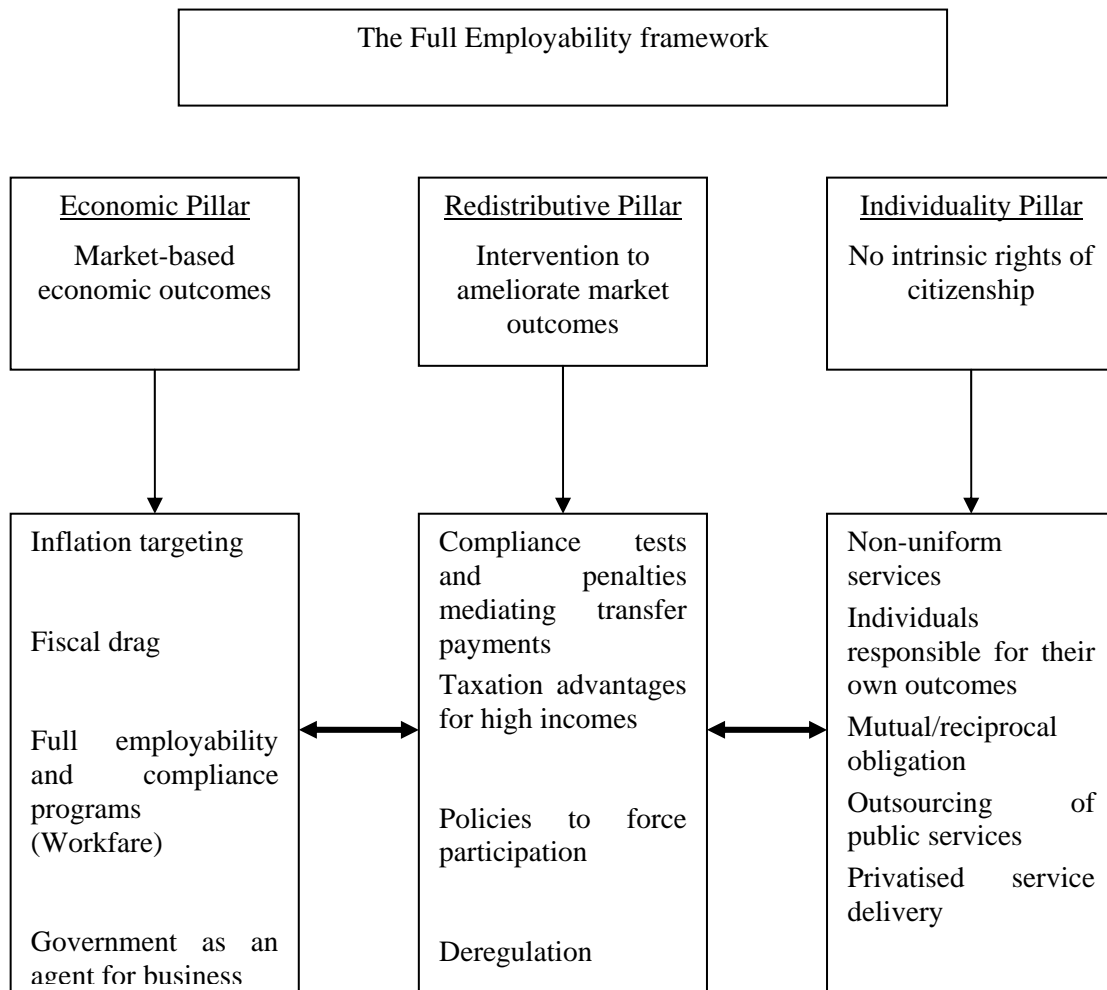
The Full Employability framework

Economic Pillar

Market-based economic outcomes

Redistributive Pillar

Intervention to ameliorate market outcomes

Individuality Pillar

No intrinsic rights of citizenship

Inflation targeting

Fiscal drag

Full employability and compliance programs (Workfare)

Government as an agent for business

Compliance tests and penalties mediating transfer payments

Taxation advantages for high incomes

Policies to force participation

Deregulation

Non-uniform services

Individuals responsible for their own outcomes

Mutual/reciprocal obligation

Outsourcing of public services

Privatised service delivery